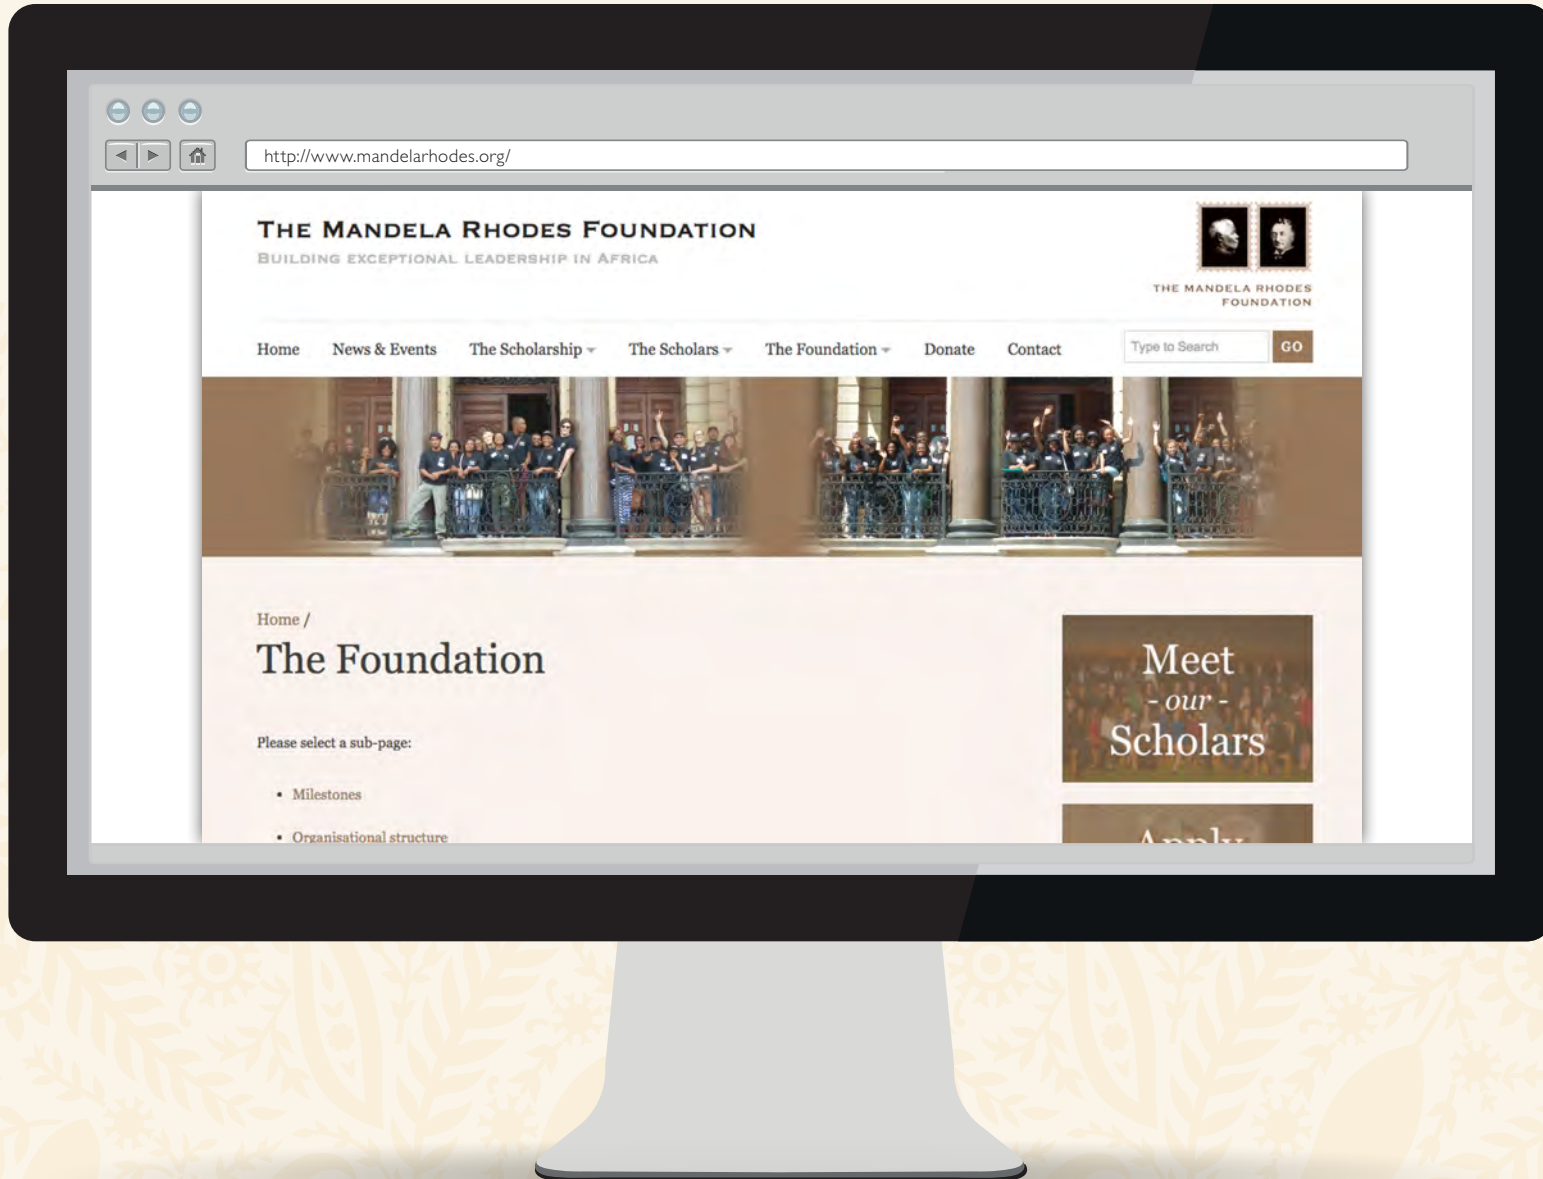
http://www.mandelarhodes.org/

The Mandela Rhodes Foundation

Building exceptional leadership in Africa

The Mandela Rhodes Foundation

Home News & Events The Scholarship The Scholars The Foundation Donate Contact

Type to Search GO

Home /

The Foundation

Please select a sub-page:

- Milestones
- Organisational structure

Meet - our - Scholars

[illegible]